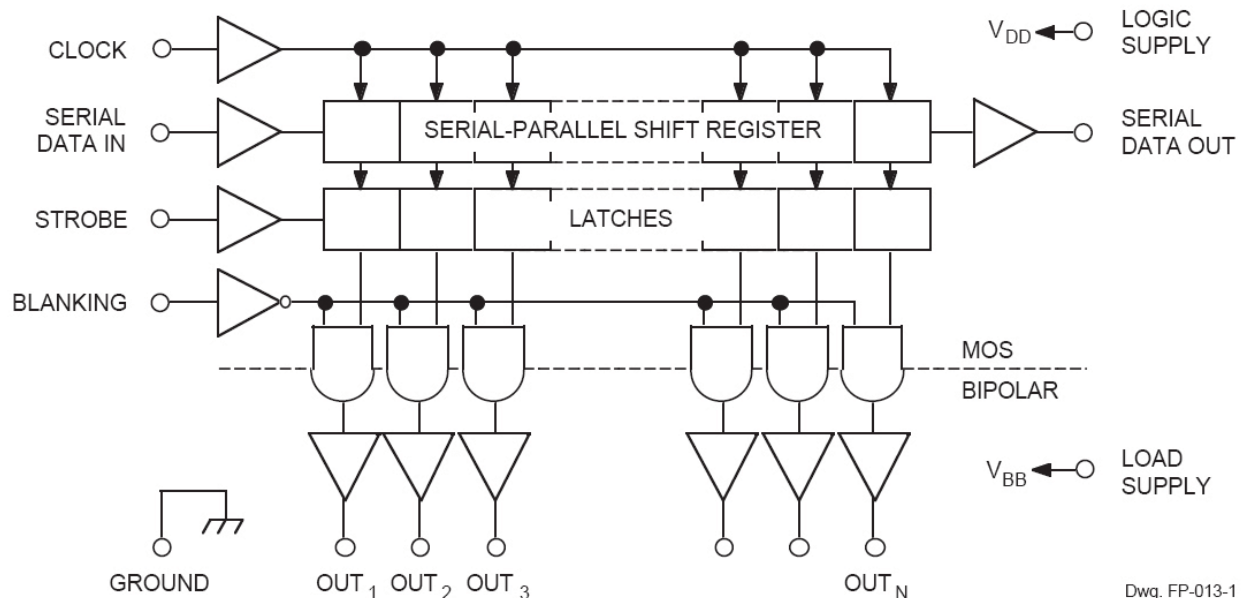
CLOCK

SERIAL DATA IN

STROBE

BLANKING

$V_{DD}$

LOGIC SUPPLY

SERIAL-PARALLEL SHIFT REGISTER

SERIAL DATA OUT

LATCHES

MOS

BIPOLAR

$V_{BB}$

LOAD SUPPLY

GROUND

$OUT_1$ $OUT_2$ $OUT_3$

$OUT_N$

Dwg. FP-013-1